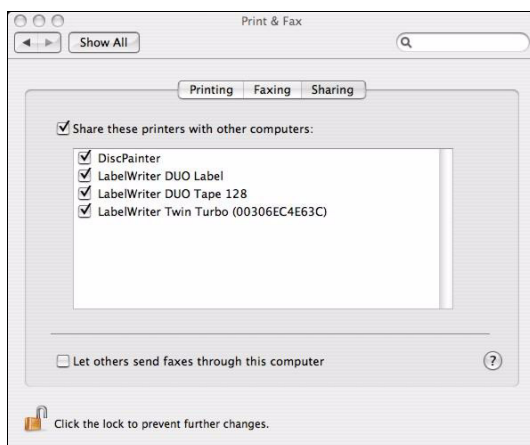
Print & Fax

Show All

Printing Faxing Sharing

Share these printers with other computers:

DiscPainter
LabelWriter DUO Label
LabelWriter DUO Tape 128
LabelWriter Twin Turbo (00306EC4E63C)

Let others send faxes through this computer

?

Click the lock to prevent further changes.